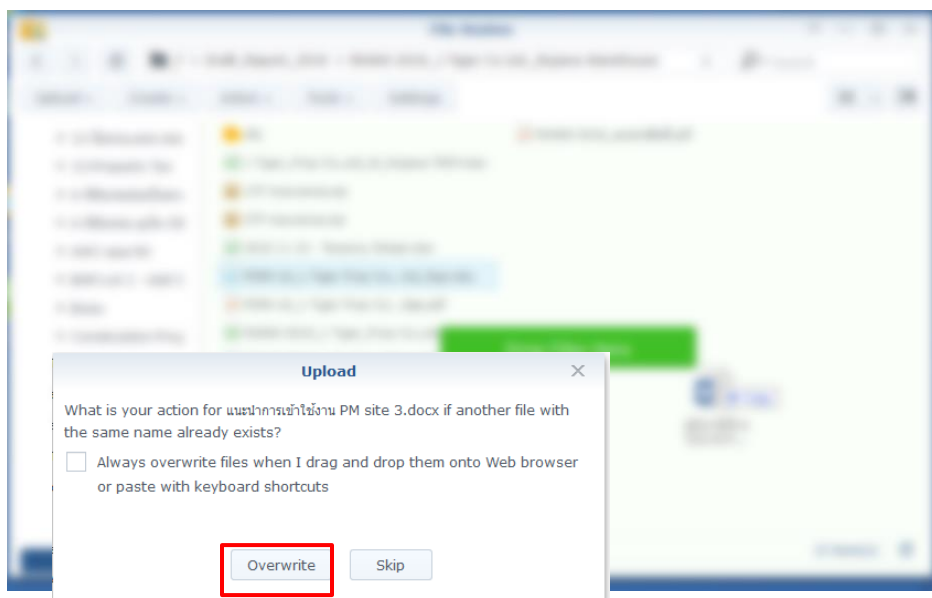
Upload

What is your action for แนะนำการเข้าใช้งาน PM site 3.docx if another file with the same name already exists?

Always overwrite files when I drag and drop them onto Web browser or paste with keyboard shortcuts

Overwrite

Skip